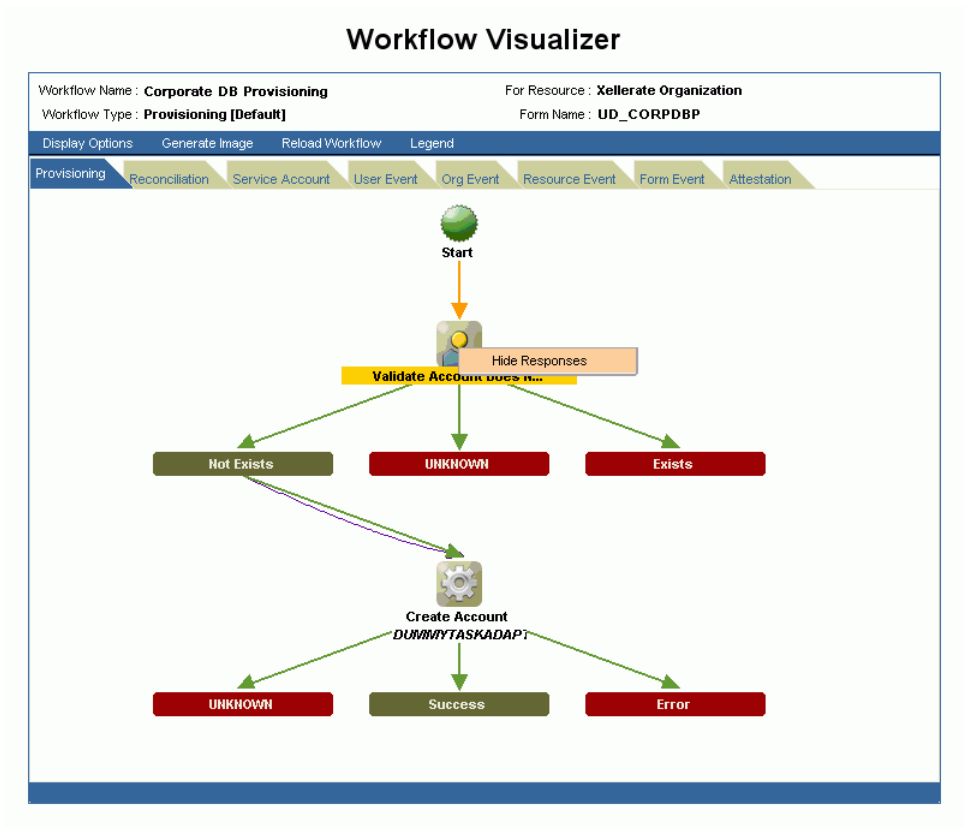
Workflow Visualizer

Workflow Name : Corporate DB Provisioning

Workflow Type : Provisioning [Default]

For Resource : Xellerate Organization

Form Name : UD_CORPDBP

Display Options Generate Image Reload Workflow Legend

Provisioning Reconciliation Service Account User Event Org Event Resource Event Form Event Attestation

Start

Hide Responses

Validate Account Does N...

Not Exists

UNKNOWN

Exists

Create Account
DUMMYTASKADAPT

UNKNOWN

Success

Error